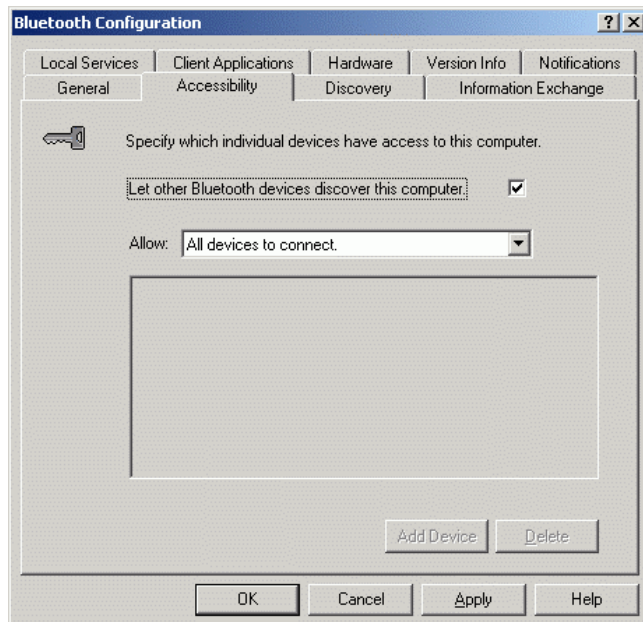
Bluetooth Configuration

?

Local Services
Client Applications
Hardware
Version Info
Notifications
General
Accessibility
Discovery
Information Exchange

Specify which individual devices have access to this computer.

Let other Bluetooth devices discover this computer.

Allow: All devices to connect.

Add Device
Delete

OK
Cancel
Apply
Help